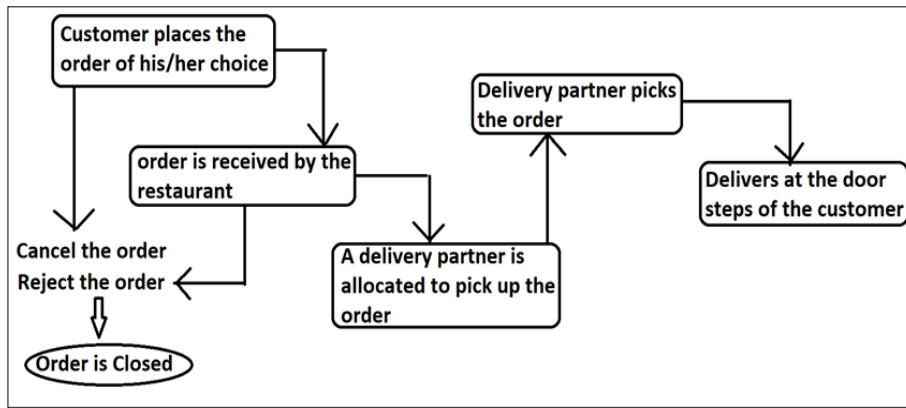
Customer places the order of his/her choice

order is received by the restaurant

Cancel the order
Reject the order

Order is Closed

A delivery partner is allocated to pick up the order

Delivery partner picks the order

Delivers at the door steps of the customer